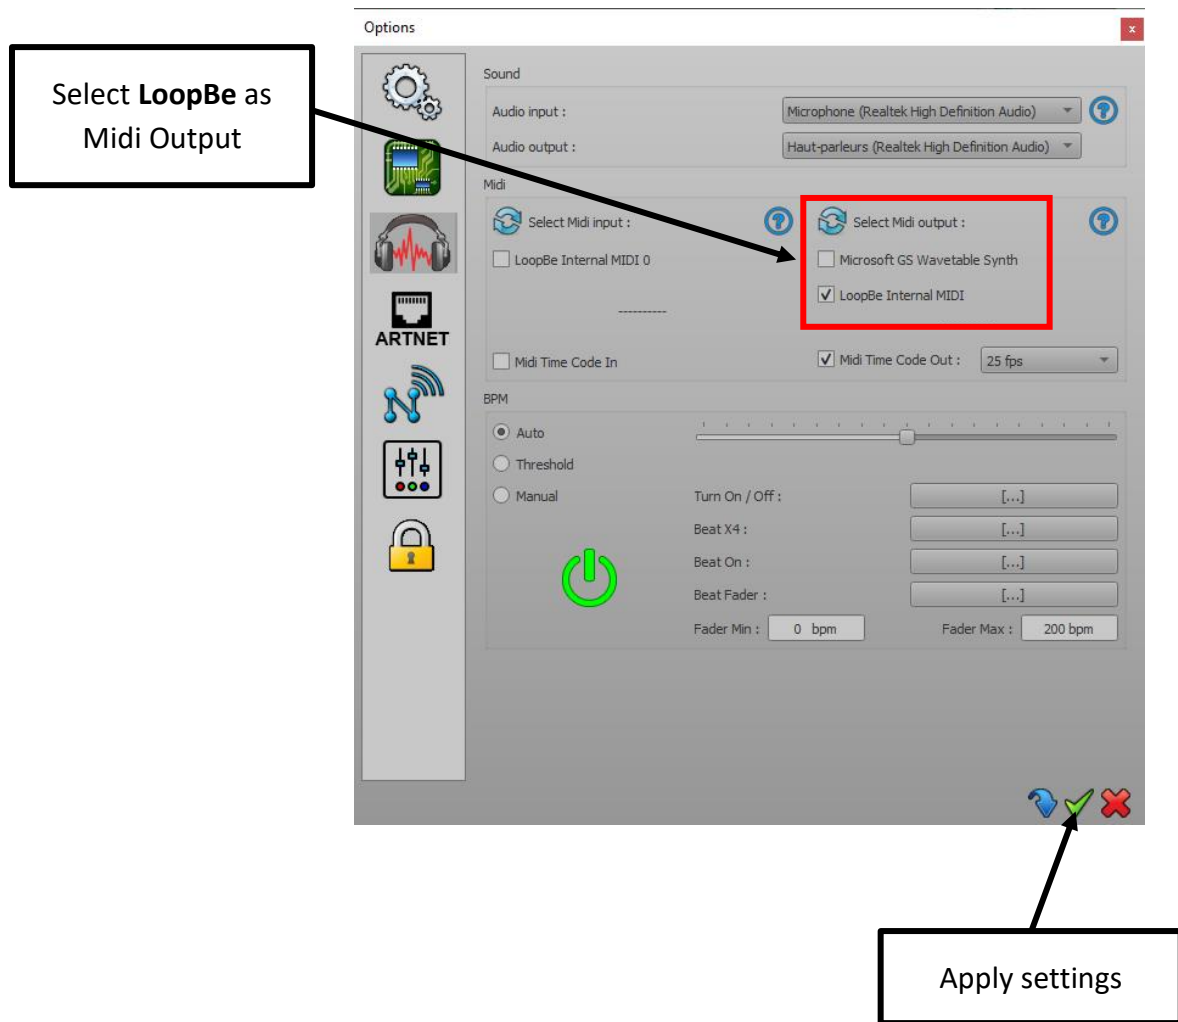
Select **LoopBe** as Midi Output

Options

x

ARTNET

Sound

Audio input :

Microphone (Realtek High Definition Audio)

Audio output :

Haut-parleurs (Realtek High Definition Audio)

Midi

Select Midi input :

LoopBe Internal MIDI 0

----------

Midi Time Code In

Select Midi output :

Microsoft GS Wavetable Synth

LoopBe Internal MIDI

Midi Time Code Out :

25 fps

BPM

Auto

Threshold

Manual

Turn On / Off :

[...]

Beat X4 :

[...]

Beat On :

[...]

Beat Fader :

[...]

Fader Min :

0 bpm

Fader Max :

200 bpm

Apply settings